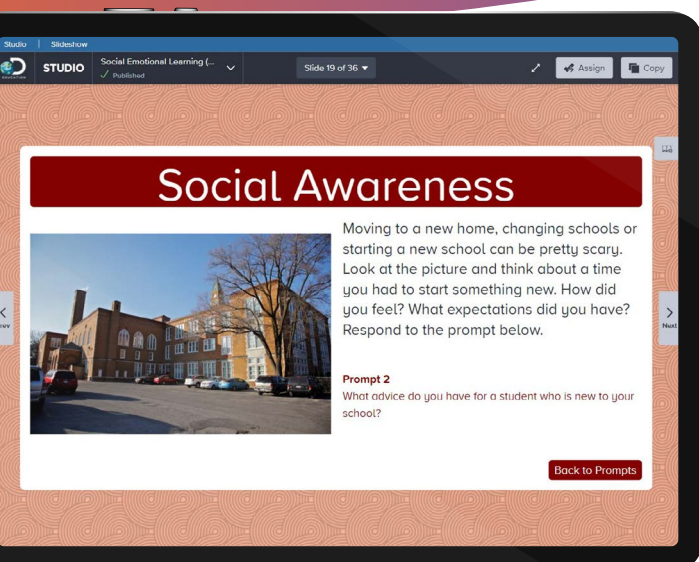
Studio | Slideshow

STUDIO

Social Emotional Learning (...

✓ Published

Slide 19 of 36

Assign

Copy

Social Awareness

Moving to a new home, changing schools or starting a new school can be pretty scary. Look at the picture and think about a time you had to start something new. How did you feel? What expectations did you have? Respond to the prompt below.

Prompt 2

What advice do you have for a student who is new to your school?

Back to Prompts

Prev

Next